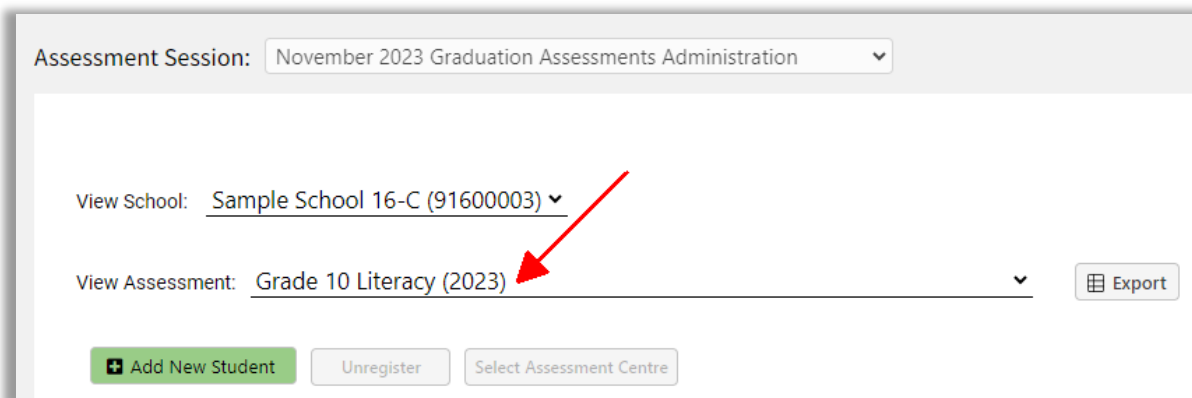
Assessment Session: November 2023 Graduation Assessments Administration

View School: Sample School 16-C (91600003)

View Assessment: Grade 10 Literacy (2023)

Export

Add New Student

Unregister

Select Assessment Centre